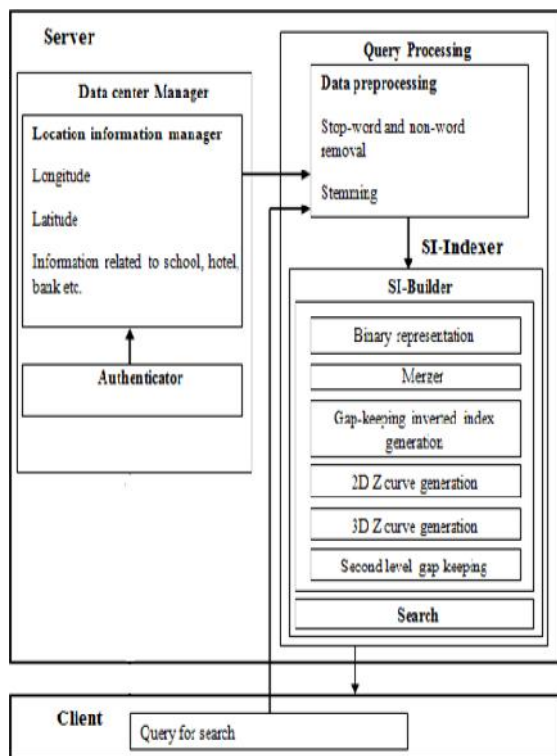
Server

Data center Manager

Location information manager

Longitude

Latitude

Information related to school, hotel, bank etc.

Authenticator

Query Processing

Data preprocessing

Stop-word and non-word removal

Stemming

SI-Indexer

SI-Builder

Binary representation

Merger

Gap-keeping inverted index generation

2D Z curve generation

3D Z curve generation

Second level gap keeping

Search

Client

Query for search